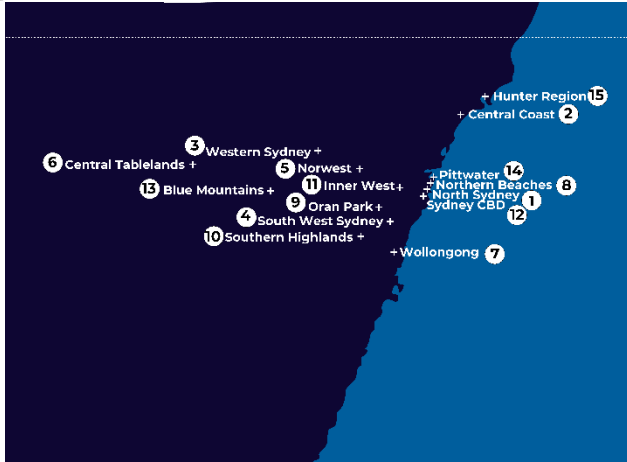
+ Hunter Region 15
+ Central Coast 2
3 Western Sydney +
6 Central Tablelands +
5 Norwest +
11 Inner West +
13 Blue Mountains +
9 Oran Park +
4 South West Sydney +
10 Southern Highlands +
+ Pittwater 14
+ Northern Beaches 8
+ North Sydney 1
Sydney CBD 12
+ Wollongong 7